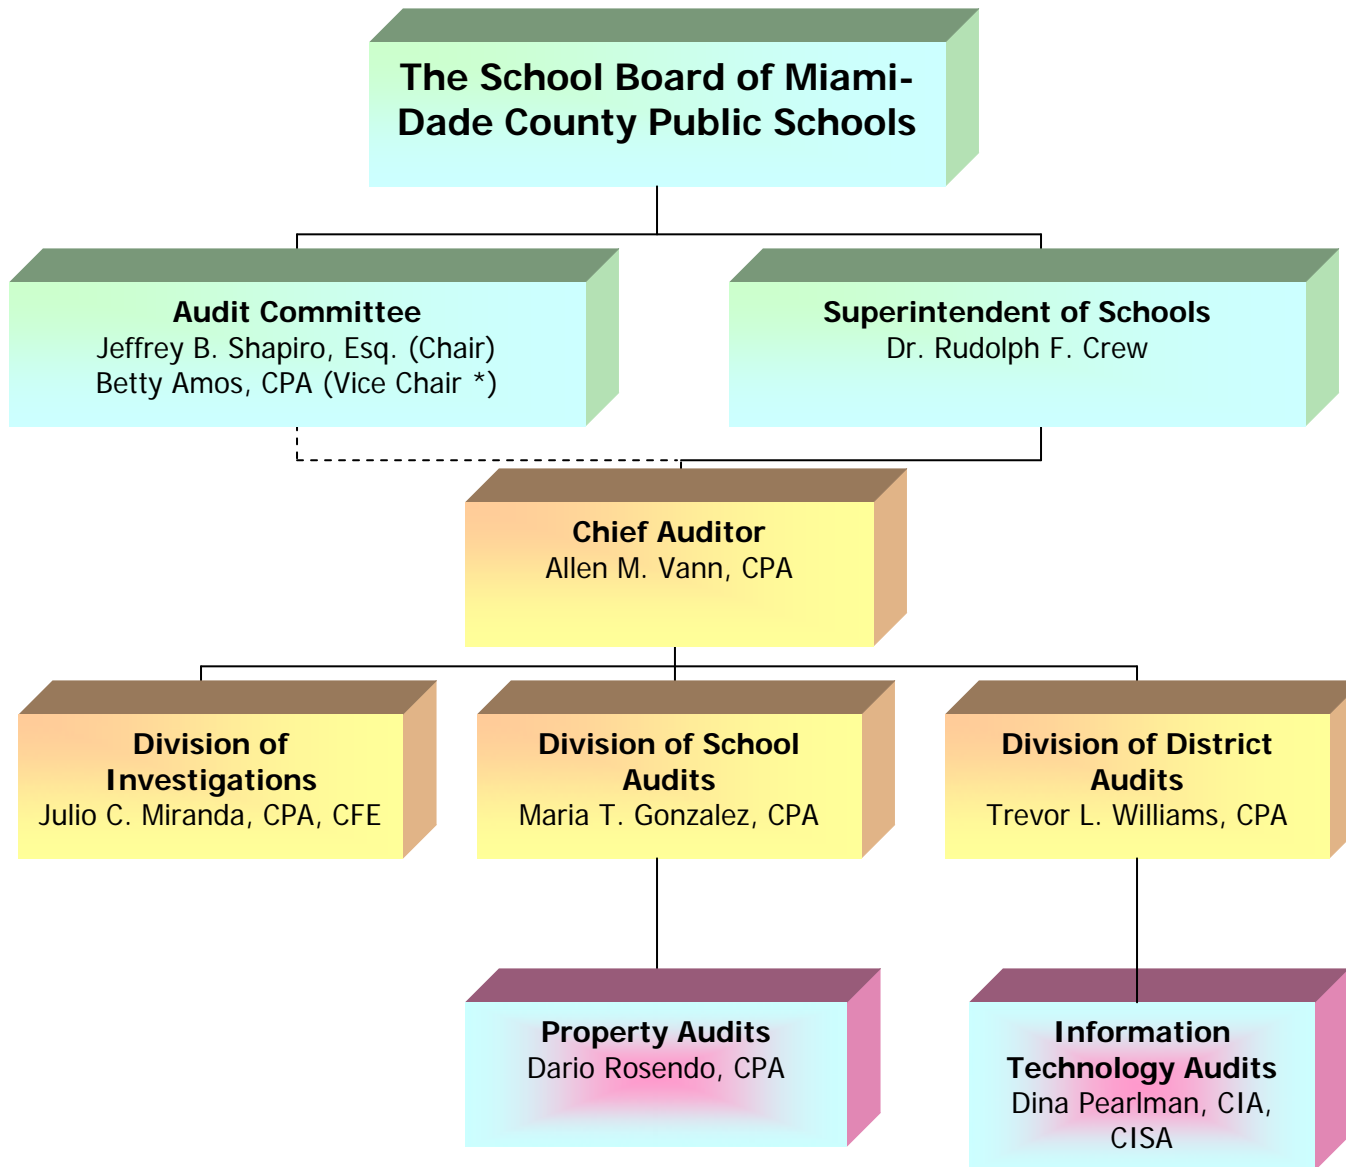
The School Board of Miami-Dade County Public Schools

Audit Committee
Jeffrey B. Shapiro, Esq. (Chair)
Betty Amos, CPA (Vice Chair *)

Superintendent of Schools
Dr. Rudolph F. Crew

Chief Auditor
Allen M. Vann, CPA

Division of Investigations
Julio C. Miranda, CPA, CFE

Division of School Audits
Maria T. Gonzalez, CPA

Division of District Audits
Trevor L. Williams, CPA

Property Audits
Dario Rosendo, CPA

Information Technology Audits
Dina Pearlman, CIA, CISA